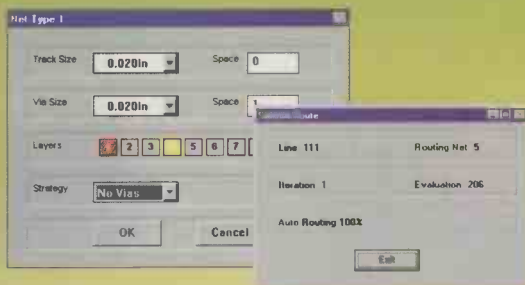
Net Type 1

Track Size 0.020In

Space 0

Via Size 0.020In

Space 1

Layers 1 2 3 4 5 6 7

Strategy No Vias

OK

Cancel

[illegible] Route

Line 111

Routing Net 5

Iteration 1

Evaluation 206

Auto Routing 100%

Exit